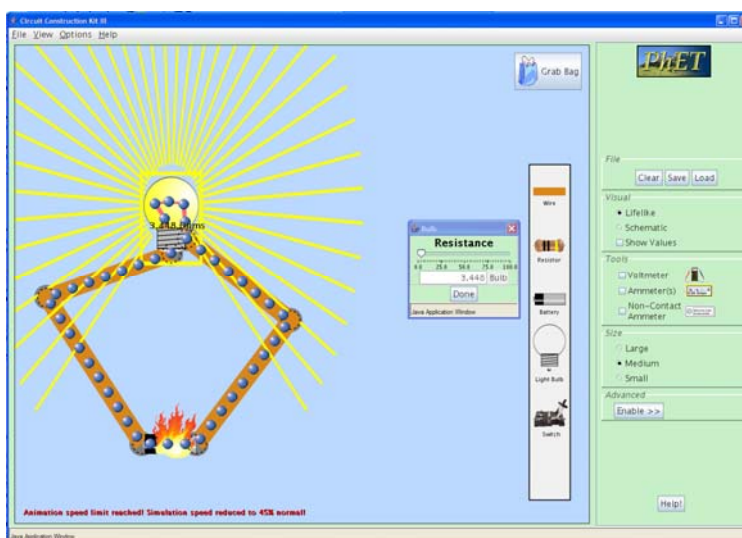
Circuit Construction Kit III

File View Options Help

Grab Bag

PhET

3.448 Ohms

Bulb

Resistance

0.0 25.0 50.0 75.0 100.0

3.448 Bulb

Done

Java Application Window

Wire

Resistor

Battery

Light Bulb

Switch

File

Clear Save Load

Visual

Lifelike

Schematic

Show Values

Tools

Voltmeter

Ammeter(s)

Non-Contact Ammeter

Size

Large

Medium

Small

Advanced

Enable >>

Help!

Animation speed limit reached! Simulation speed reduced to 45% normal!

Java Application Window